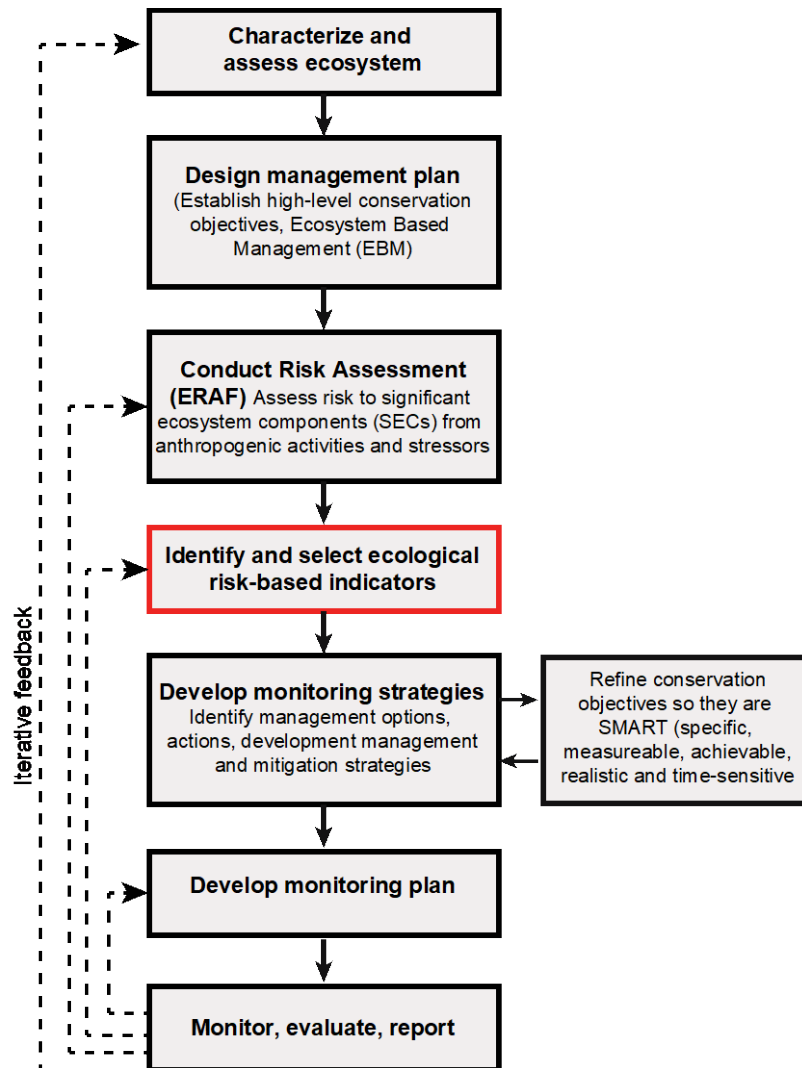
Characterize and assess ecosystem

Design management plan (Establish high-level conservation objectives, Ecosystem Based Management (EBM)

Conduct Risk Assessment (ERAF) Assess risk to significant ecosystem components (SECs) from anthropogenic activities and stressors

Identify and select ecological risk-based indicators

Develop monitoring strategies Identify management options, actions, development management and mitigation strategies

Refine conservation objectives so they are SMART (specific, measureable, achievable, realistic and time-sensitive

Develop monitoring plan

Monitor, evaluate, report

Iterative feedback